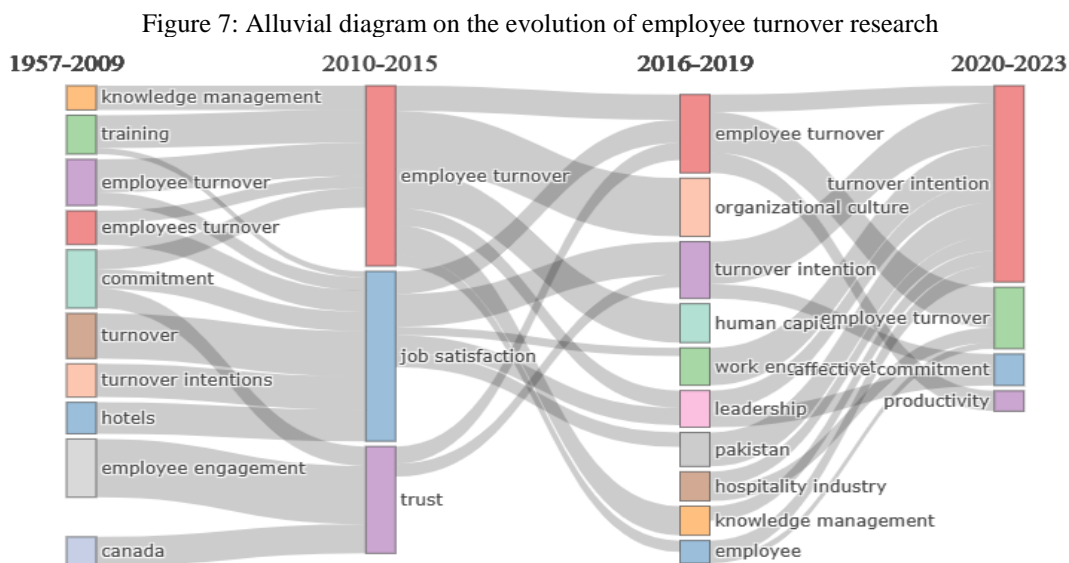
Figure 7: Alluvial diagram on the evolution of employee turnover research

1957-2009

knowledge management

training

employee turnover

employees turnover

commitment

turnover

turnover intentions

hotels

employee engagement

canada

2010-2015

employee turnover

job satisfaction

trust

2016-2019

employee turnover

organizational culture

turnover intention

human capital

work engagement

leadership

pakistan

hospitality industry

knowledge management

employee

2020-2023

turnover intention

employee turnover

affective commitment

productivity